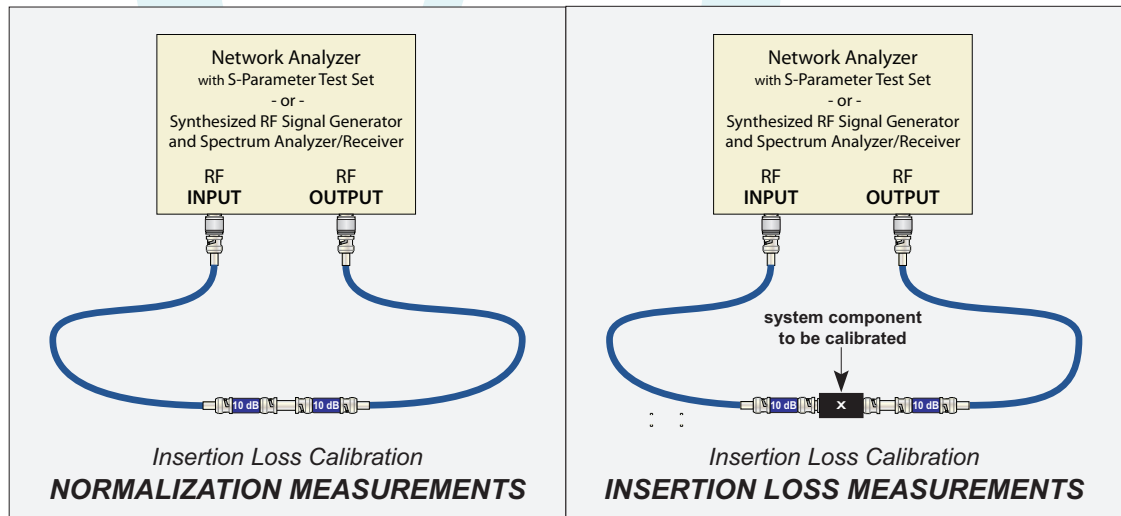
Network Analyzer
with S-Parameter Test Set
- or -
Synthesized RF Signal Generator and Spectrum Analyzer/Receiver

RF
INPUT

RF
OUTPUT

10 dB

10 dB

Insertion Loss Calibration
NORMALIZATION MEASUREMENTS

Network Analyzer
with S-Parameter Test Set
- or -
Synthesized RF Signal Generator and Spectrum Analyzer/Receiver

RF
INPUT

RF
OUTPUT

system component
to be calibrated

10 dB

x

10 dB

Insertion Loss Calibration
INSERTION LOSS MEASUREMENTS